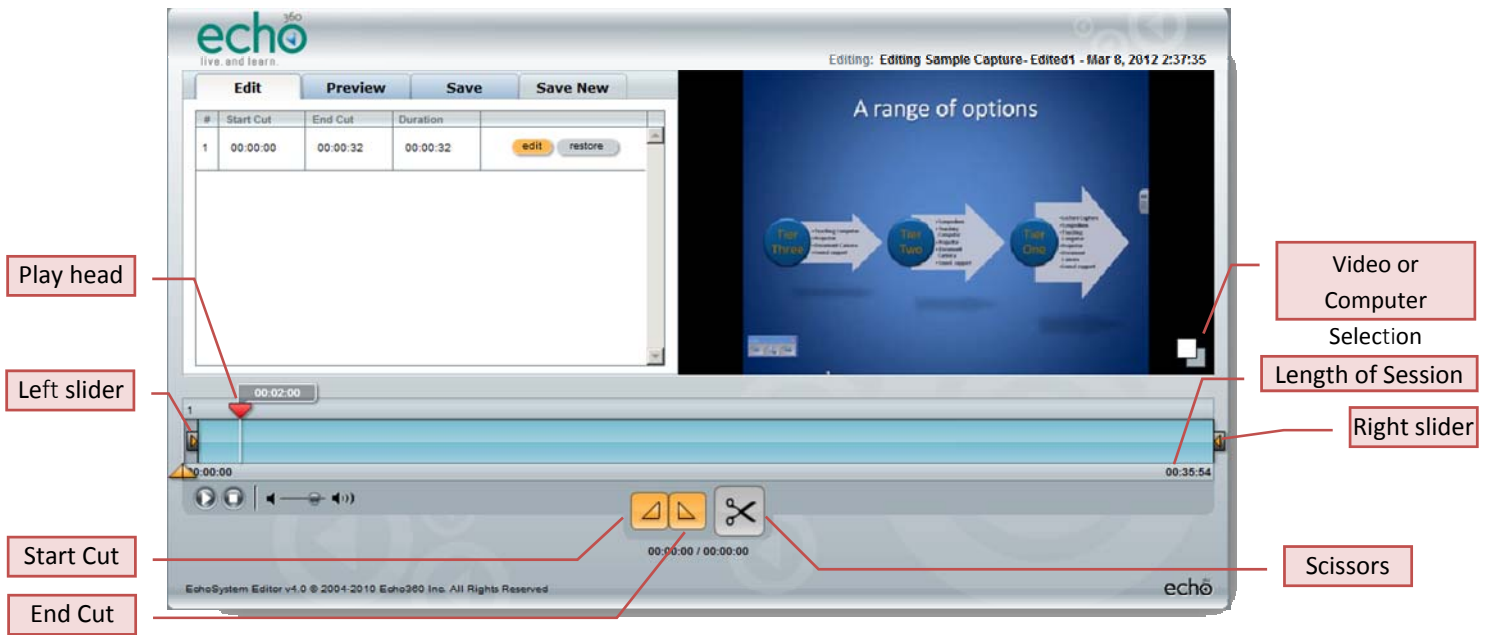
echo360
live. and learn.

Editing: Editing Sample Capture- Edited1 - Mar 8, 2012 2:37:35

Edit | Preview | Save | Save New

| # | Start Cut | End Cut | Duration | |
|---|---|---|---|---|
| 1 | 00:00:00 | 00:00:32 | 00:00:32 | edit restore |

A range of options

Tier Three
Tier Two
Tier One

Play head

Video or Computer Selection

Left slider

00:02:00

1

Length of Session

Right slider

00:00:00

00:35:54

Start Cut

00:00:00 / 00:00:00

Scissors

End Cut

EchoSystem Editor v4.0 © 2004-2010 Echo360 Inc. All Rights Reserved

echo